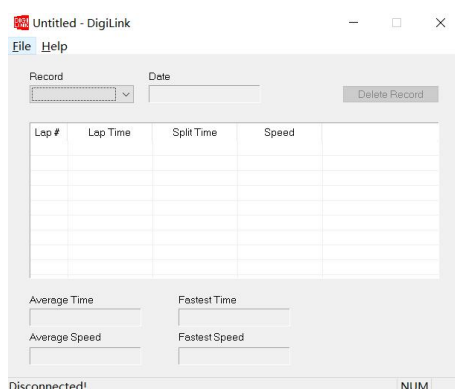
Untitled - DigiLink

File Help

Record

Date

Delete Record

| Lap # | Lap Time | Split Time | Speed |
|---|---|---|---|
| | | | |

Average Time

Fastest Time

Average Speed

Fastest Speed

Disconnected!

NUM